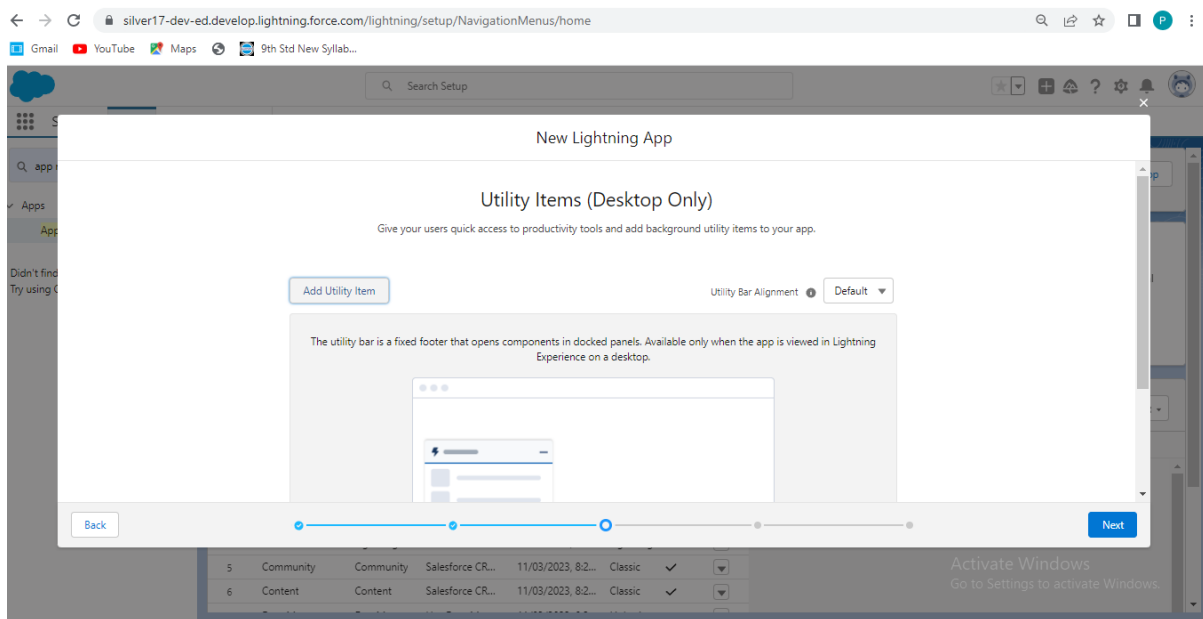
silver17-dev-ed.develop.lightning.force.com/lightning/setup/NavigationMenus/home

P

Gmail YouTube Maps 9th Std New Syllab...

Search Setup

S

app

Apps

App

Didn't find

Try using

New Lightning App

Utility Items (Desktop Only)

Give your users quick access to productivity tools and add background utility items to your app.

Add Utility Item

Utility Bar Alignment

Default

The utility bar is a fixed footer that opens components in docked panels. Available only when the app is viewed in Lightning Experience on a desktop.

Back

Next

| 5 | Community | Community | Salesforce CR... | 11/03/2023, 8:2... | Classic | ✓ |
|---|---|---|---|---|---|---|
| 6 | Content | Content | Salesforce CR... | 11/03/2023, 8:2... | Classic | ✓ |

Activate Windows
Go to Settings to activate Windows.